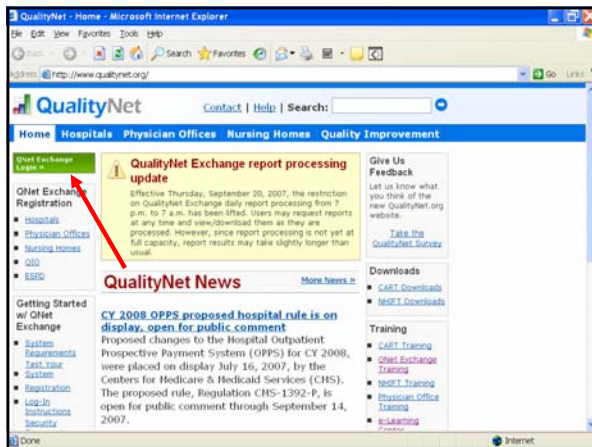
QualityNet - Home - Microsoft Internet Explorer

File Edit View Favorites Tools Help

Back Search Favorites

Address http://www.qualitynet.org/

Go Links

QualityNet

Contact | Help | Search:

Home Hospitals Physician Offices Nursing Homes Quality Improvement

QNet Exchange Login »

QNet Exchange Registration

- Hospitals
- Physician Offices
- Nursing Homes
- QIO
- ESRD

Getting Started w/ QNet Exchange

- System Requirements
- Test Your System
- Registration
- Log-In Instructions
- Security

QualityNet Exchange report processing update

Effective Thursday, September 20, 2007, the restriction on QualityNet Exchange daily report processing from 7 p.m. to 7 a.m. has been lifted. Users may request reports at any time and view/download them as they are processed. However, since report processing is not yet at full capacity, report results may take slightly longer than usual.

QualityNet News

More News »

CY 2008 OPPS proposed hospital rule is on display, open for public comment

Proposed changes to the Hospital Outpatient Prospective Payment System (OPPS) for CY 2008, were placed on display July 16, 2007, by the Centers for Medicare & Medicaid Services (CMS). The proposed rule, Regulation CMS-1392-P, is open for public comment through September 14, 2007.

Give Us Feedback

Let us know what you think of the new QualityNet.org website.

Take the QualityNet Survey

Downloads

- CART Downloads
- NHQFT Downloads

Training

- CART Training
- QNet Exchange Training
- NHQFT Training
- Physician Office Training
- e-Learning Center

Done

Internet